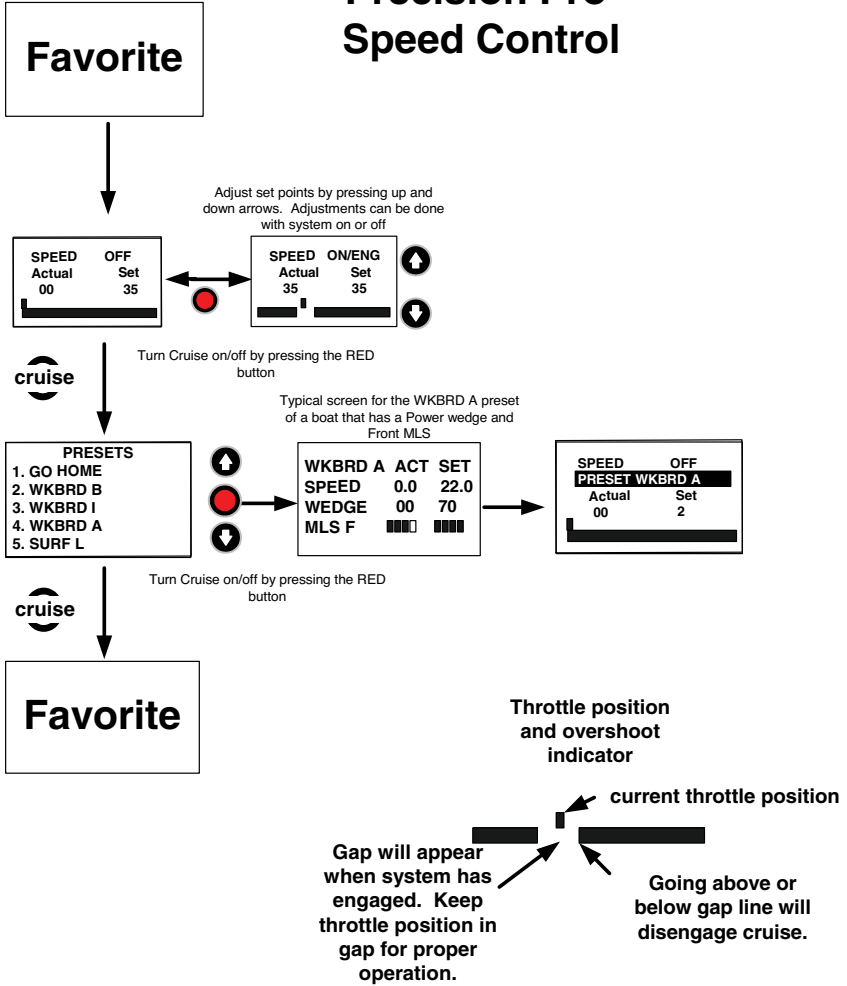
Precision Pro Speed Control

Favorite

Adjust set points by pressing up and down arrows. Adjustments can be done with system on or off

SPEED OFF
Actual Set
00 35

SPEED ON/ENG
Actual Set
35 35

Turn Cruise on/off by pressing the RED button

cruise

Typical screen for the WKBRD A preset of a boat that has a Power wedge and Front MLS

PRESETS
1. GO HOME
2. WKBRD B
3. WKBRD I
4. WKBRD A
5. SURF L

| WKBRD A | ACT | SET |
|---|---|---|
| SPEED | 0.0 | 22.0 |
| WEDGE | 00 | 70 |
| MLS F | | |

SPEED OFF
PRESET WKBRD A
Actual Set
00 2

Turn Cruise on/off by pressing the RED button

cruise

Favorite

Throttle position and overshoot indicator

current throttle position

Gap will appear when system has engaged. Keep throttle position in gap for proper operation.

Going above or below gap line will disengage cruise.